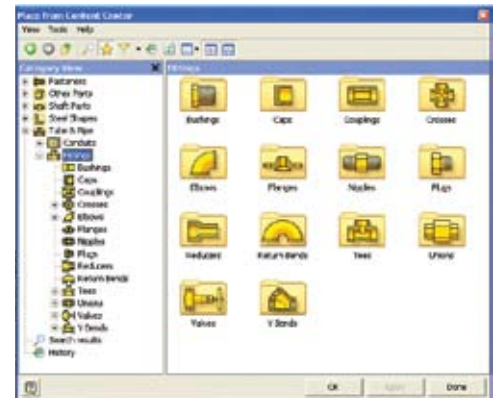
Place from Content Center

View Tools Help

Category View

Fasteners
Other Parts
Shaft Parts
Steel Shapes
Tube & Pipe
Conduits
Fittings
Bushings
Caps
Couplings
Crosses
Elbows
Flanges
Nipples
Plugs
Reducers
Return Bends
Tees
Unions
Valves
Y Bends
Search results
History

Fittings

Bushings
Caps
Couplings
Crosses
Elbows
Flanges
Nipples
Plugs
Reducers
Return Bends
Tees
Unions
Valves
Y Bends

OK
Apply
Done